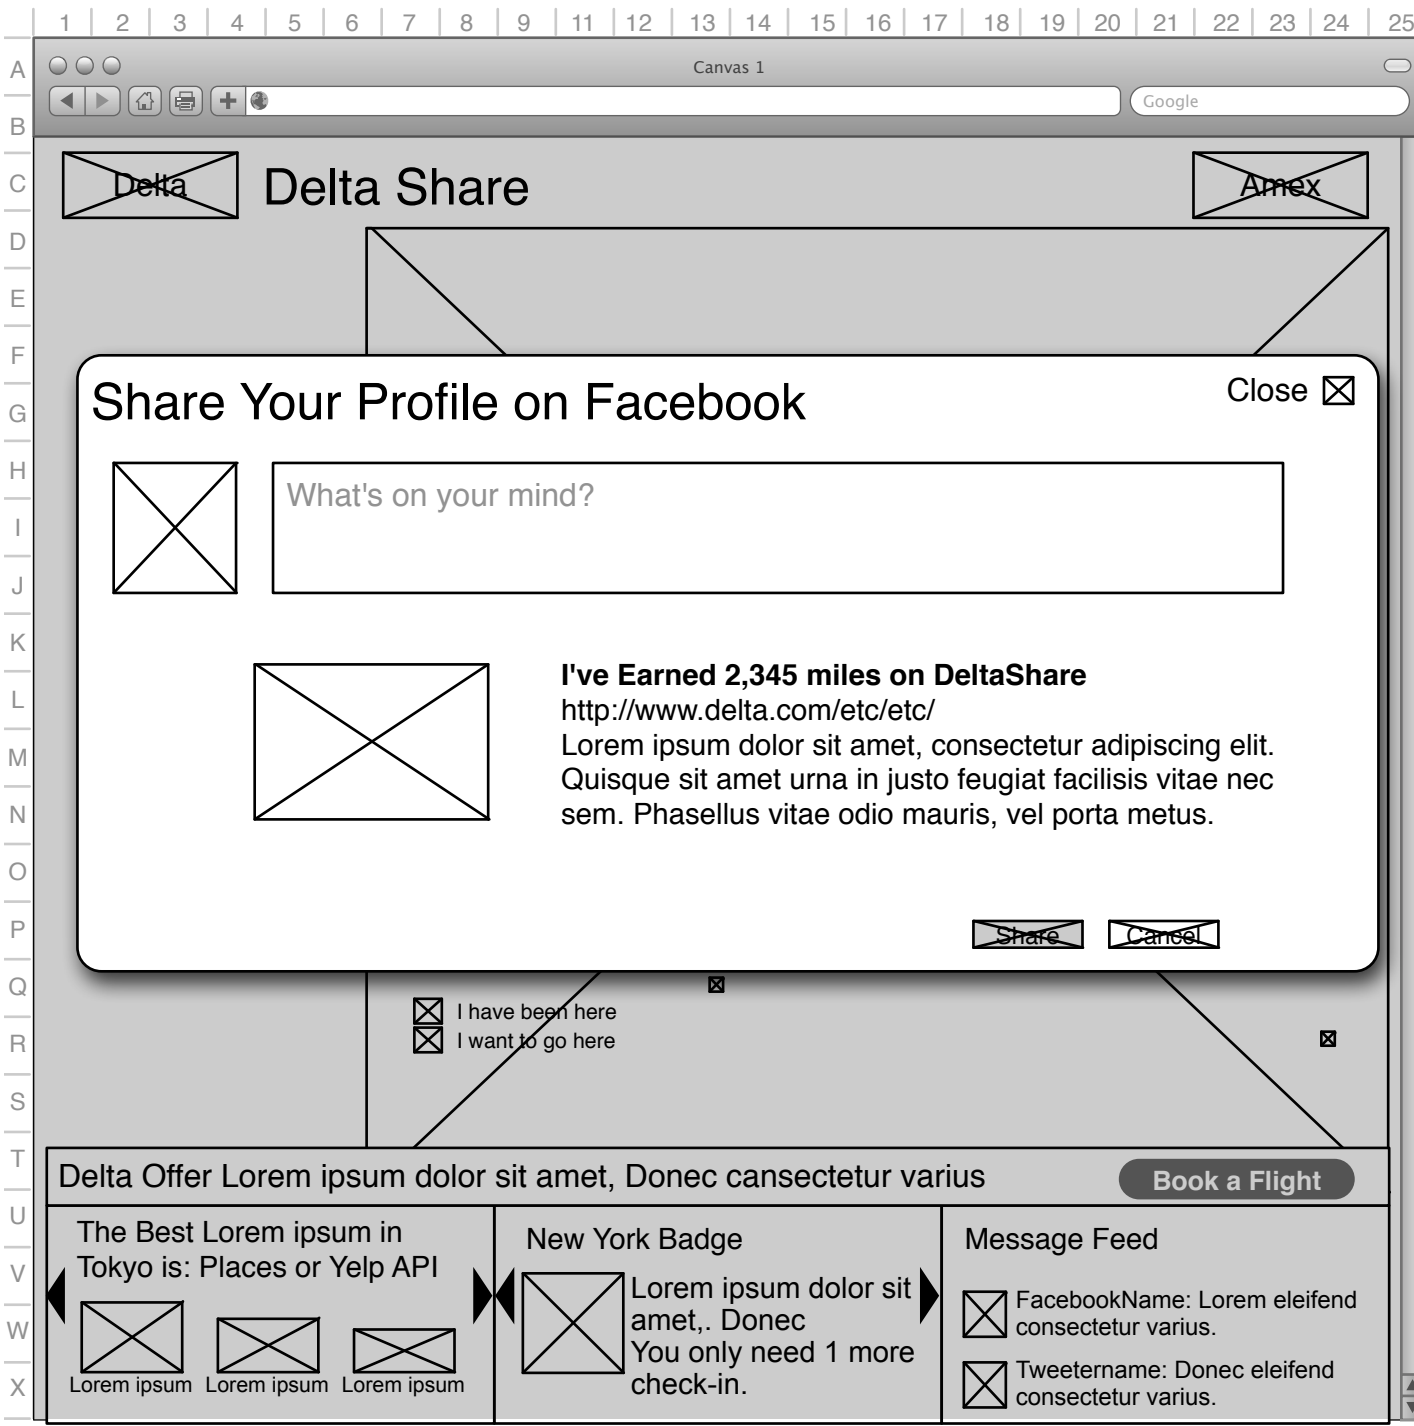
1 2 3 4 5 6 7 8 9 11 12 13 14 15 16 17 18 19 20 21 22 23 24 25

A B C D E F G H I J K L M N O P Q R S T U V W X

Canvas 1

Google

Delta

Delta Share

Amex

Share Your Profile on Facebook

Close

What's on your mind?

**I've Earned 2,345 miles on DeltaShare**
http://www.delta.com/etc/etc/
Lorem ipsum dolor sit amet, consectetur adipiscing elit. Quisque sit amet urna in justo feugiat facilisis vitae nec sem. Phasellus vitae odio mauris, vel porta metus.

Share

Cancel

I have been here
I want to go here

Delta Offer Lorem ipsum dolor sit amet, Donec cansectetur varius

Book a Flight

The Best Lorem ipsum in Tokyo is: Places or Yelp API

Lorem ipsum Lorem ipsum Lorem ipsum

New York Badge

Lorem ipsum dolor sit amet,. Donec
You only need 1 more check-in.

Message Feed

FacebookName: Lorem eleifend consectetur varius.

Tweetername: Donec eleifend consectetur varius.